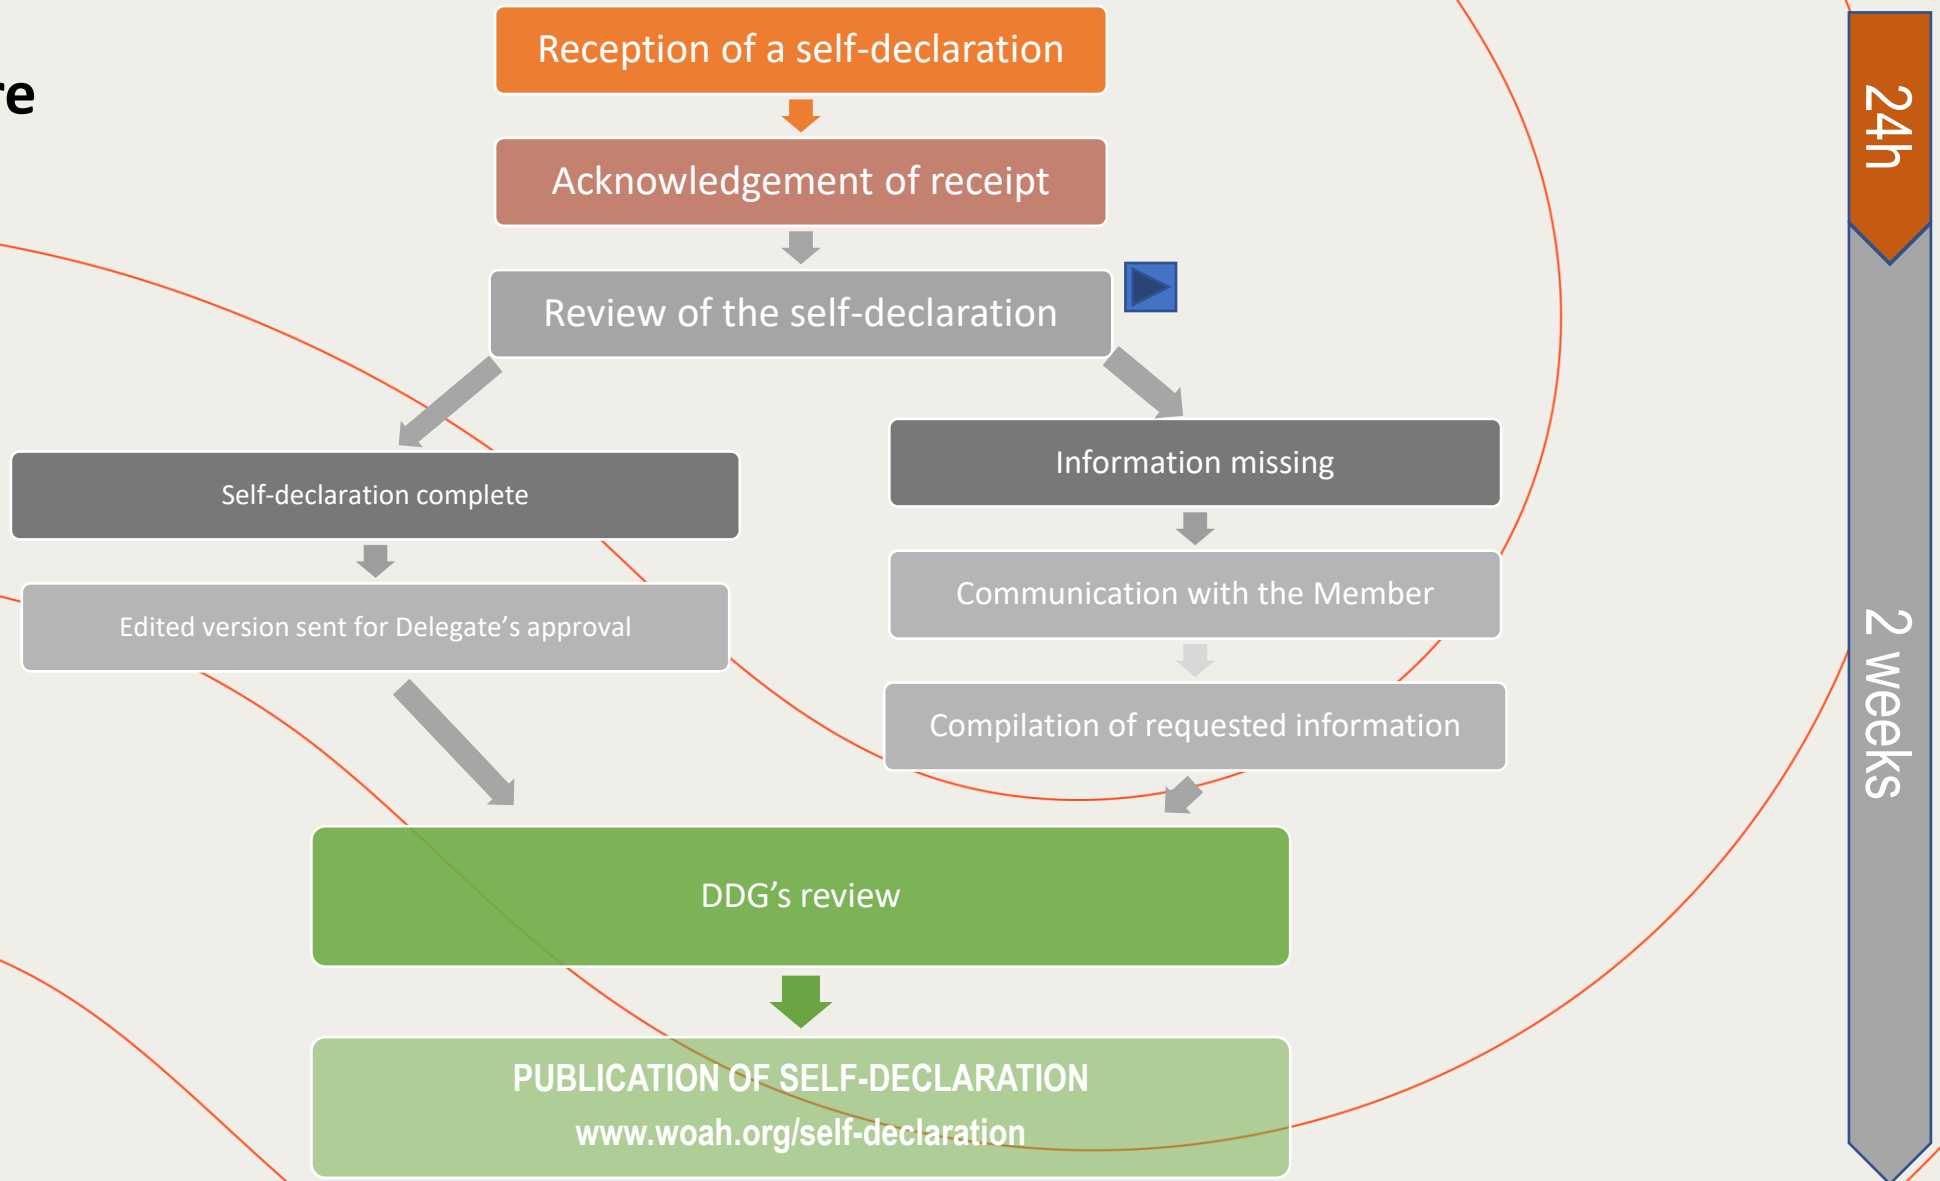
re

Reception of a self-declaration

Acknowledgement of receipt

Review of the self-declaration

Self-declaration complete

Edited version sent for Delegate’s approval

Information missing

Communication with the Member

Compilation of requested information

DDG’s review

PUBLICATION OF SELF-DECLARATION
www.woah.org/self-declaration

24h

2 weeks